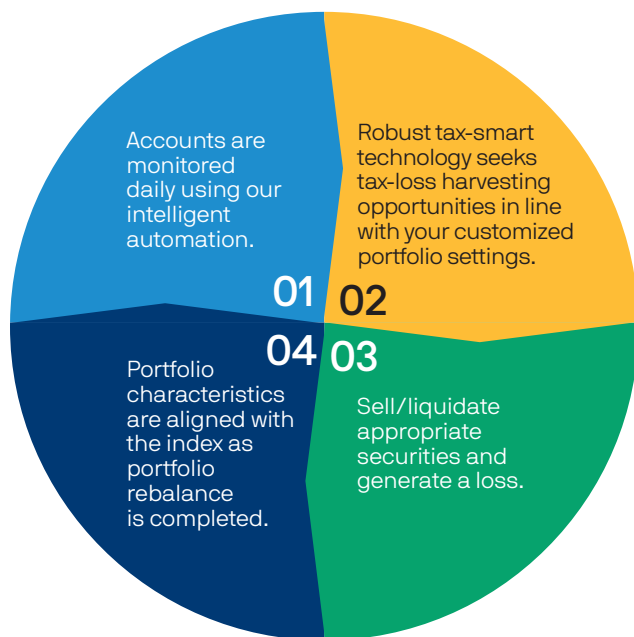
Accounts are monitored daily using our intelligent automation.

01

Robust tax-smart technology seeks tax-loss harvesting opportunities in line with your customized portfolio settings.

02

03

Sell/liquidate appropriate securities and generate a loss.

04

Portfolio characteristics are aligned with the index as portfolio rebalance is completed.